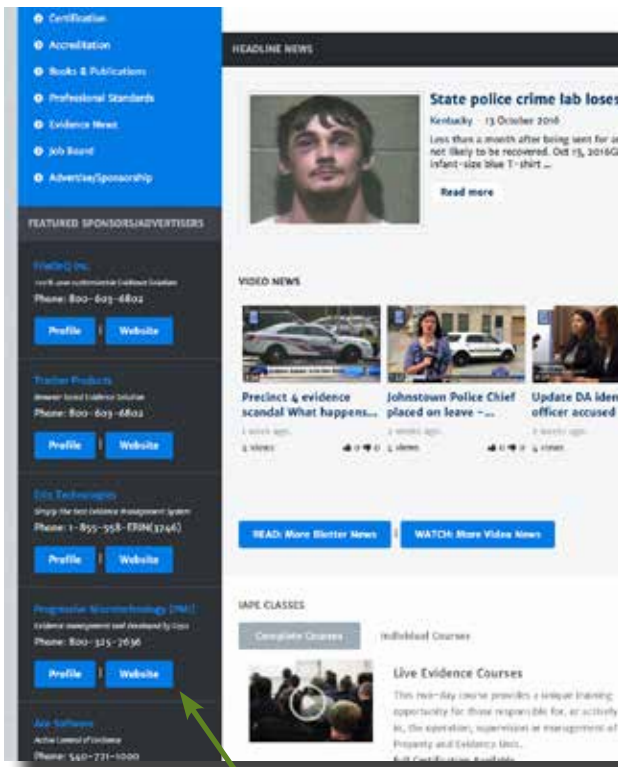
Certification
Accreditation
Books & Publications
Professional Standards
Evidence News
Job Board
Advertise/Sponsorship

FEATURED SPONSORS/ADVERTISERS

FileOnQ Inc.
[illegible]
Phone: 800-603-6802
Profile | Website

Tracker Products
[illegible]
Phone: 800-603-6802
Profile | Website

Erin Technologies
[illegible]
Phone: 1-855-558-ERIN(3746)
Profile | Website

Progressive Microtechnology (PMI)
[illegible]
Phone: 800-325-7636
Profile | Website

Ace Software
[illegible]
Phone: 540-721-1000

HEADLINE NEWS

State police crime lab loses
Kentucky · 13 October 2016
Less than a month after being sent for an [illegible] not likely to be recovered. Oct 13, 2016 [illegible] infant-size blue T-shirt ...
Read more

VIDEO NEWS

Precinct 4 evidence scandal What happens...
1 week ago
2 views

Johnstown Police Chief placed on leave -...
2 weeks ago
1 views

Update DA iden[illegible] officer accused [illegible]
2 weeks ago
4 views

READ: More Blotter News | WATCH: More Video News

IAPE CLASSES

Complete Courses
Individual Courses

Live Evidence Courses
This two-day course provides a unique training opportunity for those responsible for, or actively in, the operation, supervision or management of Property and Evidence Units.
Full Certification Available